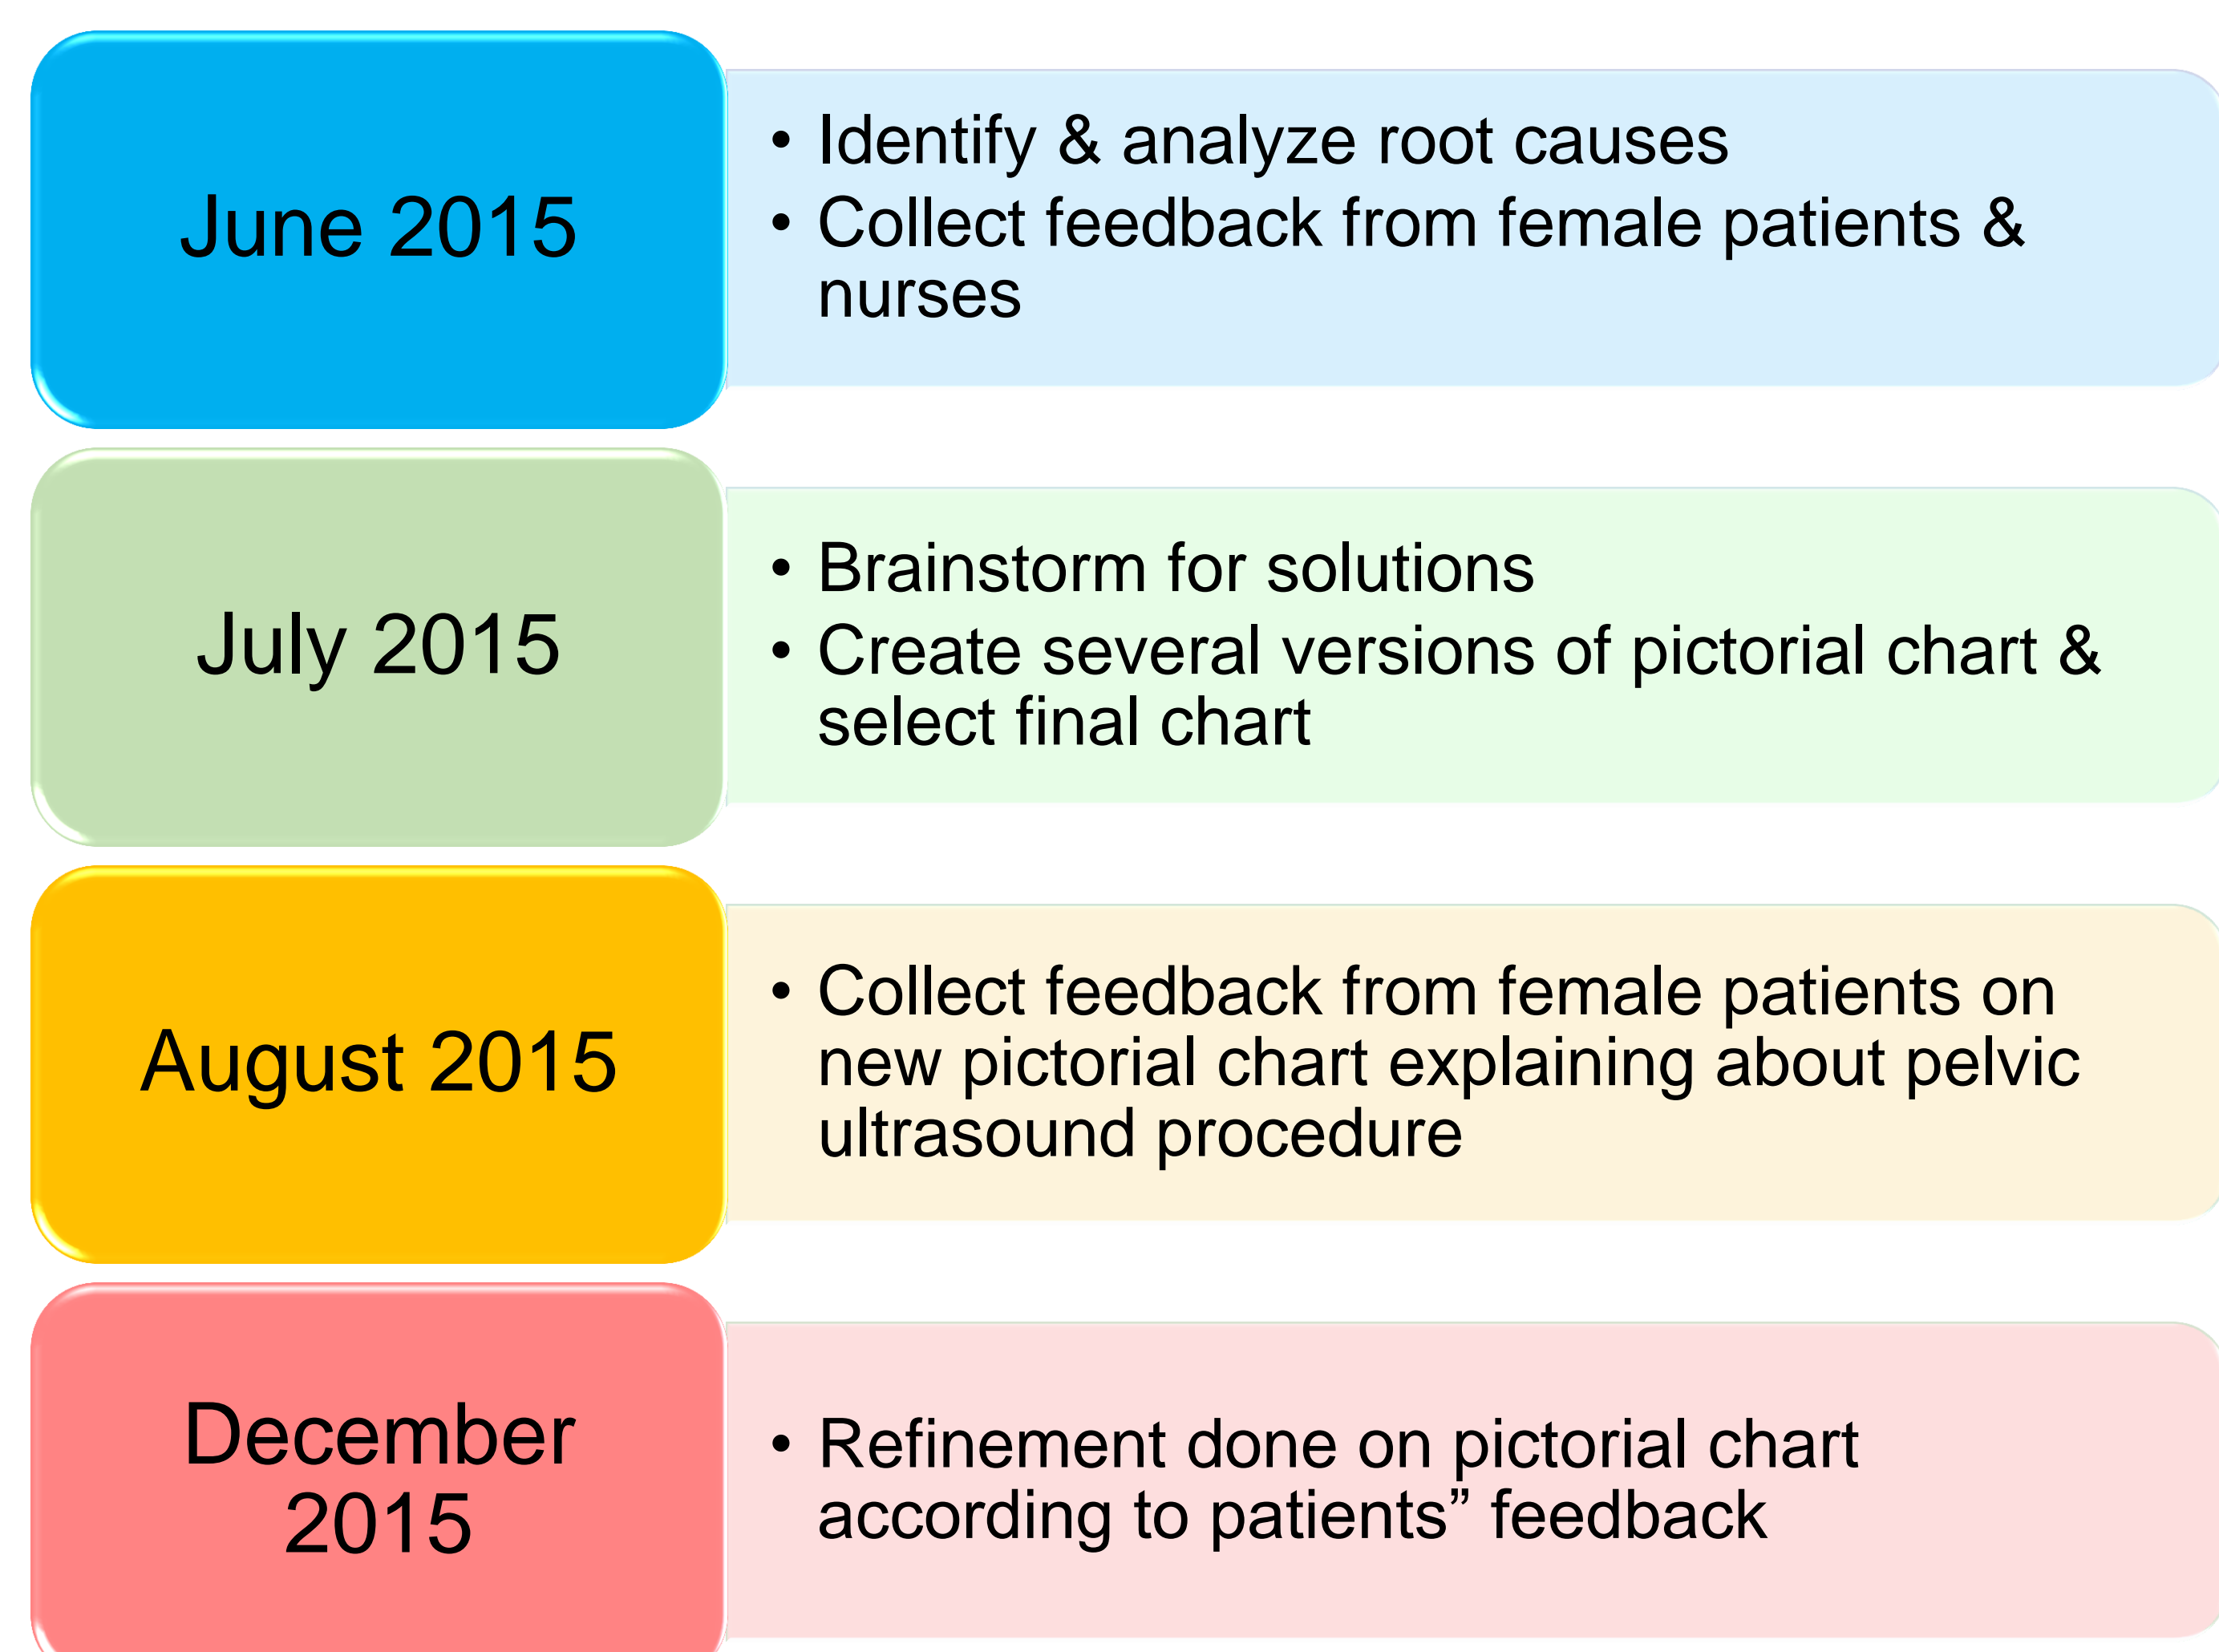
June 2015

• Identify & analyze root causes
• Collect feedback from female patients & nurses

July 2015

• Brainstorm for solutions
• Create several versions of pictorial chart & select final chart

August 2015

• Collect feedback from female patients on new pictorial chart explaining about pelvic ultrasound procedure

December 2015

• Refinement done on pictorial chart according to patients” feedback